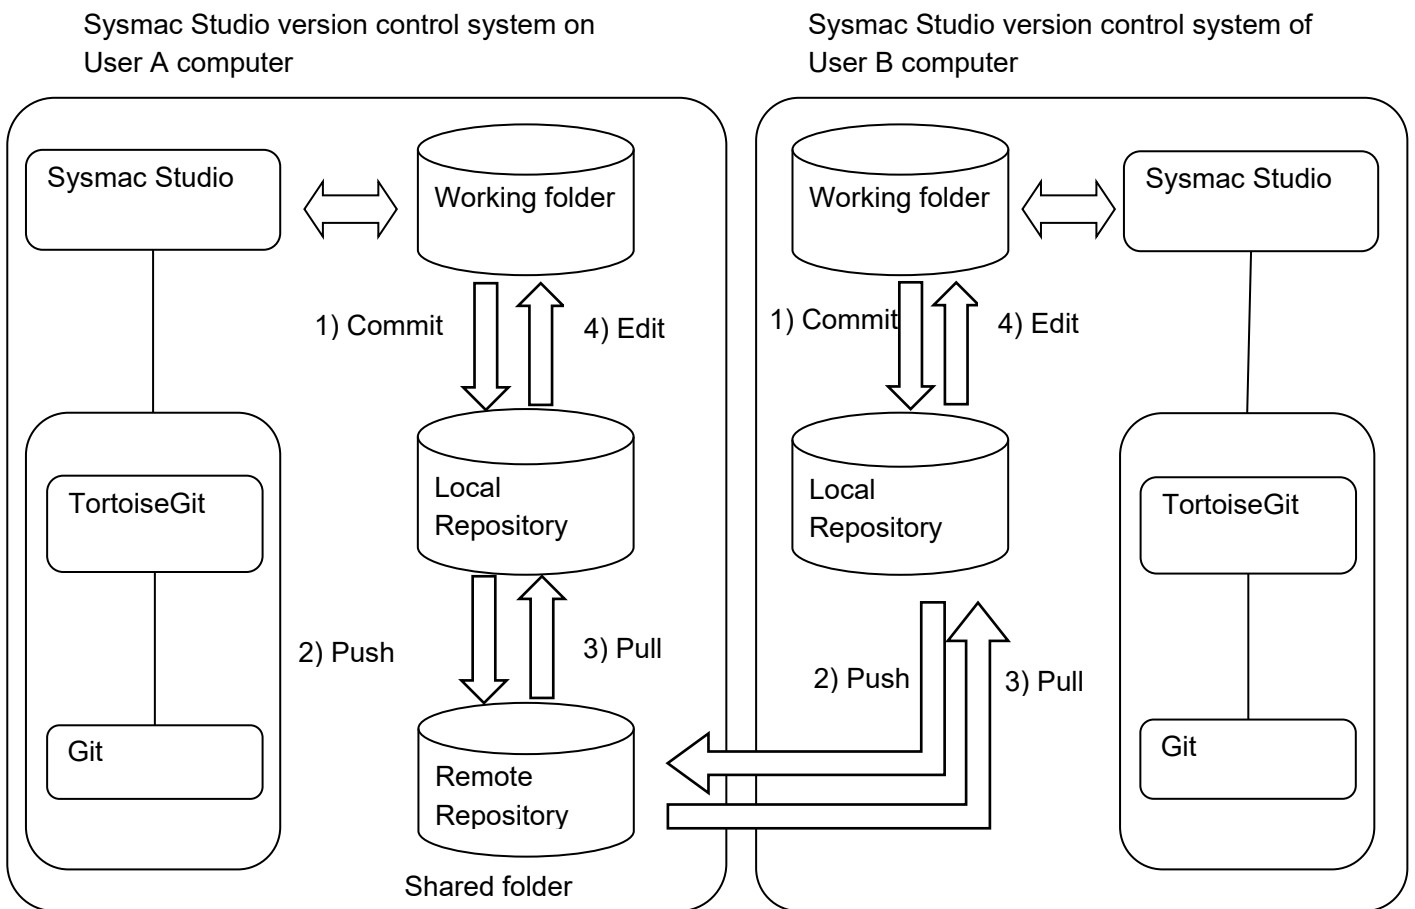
Sysmac Studio version control system on User A computer

Sysmac Studio version control system of User B computer

Sysmac Studio

Working folder

1) Commit

4) Edit

TortoiseGit

Local Repository

2) Push

3) Pull

Git

Remote Repository

Shared folder

Working folder

Sysmac Studio

1) Commit

4) Edit

Local Repository

TortoiseGit

2) Push

3) Pull

Git